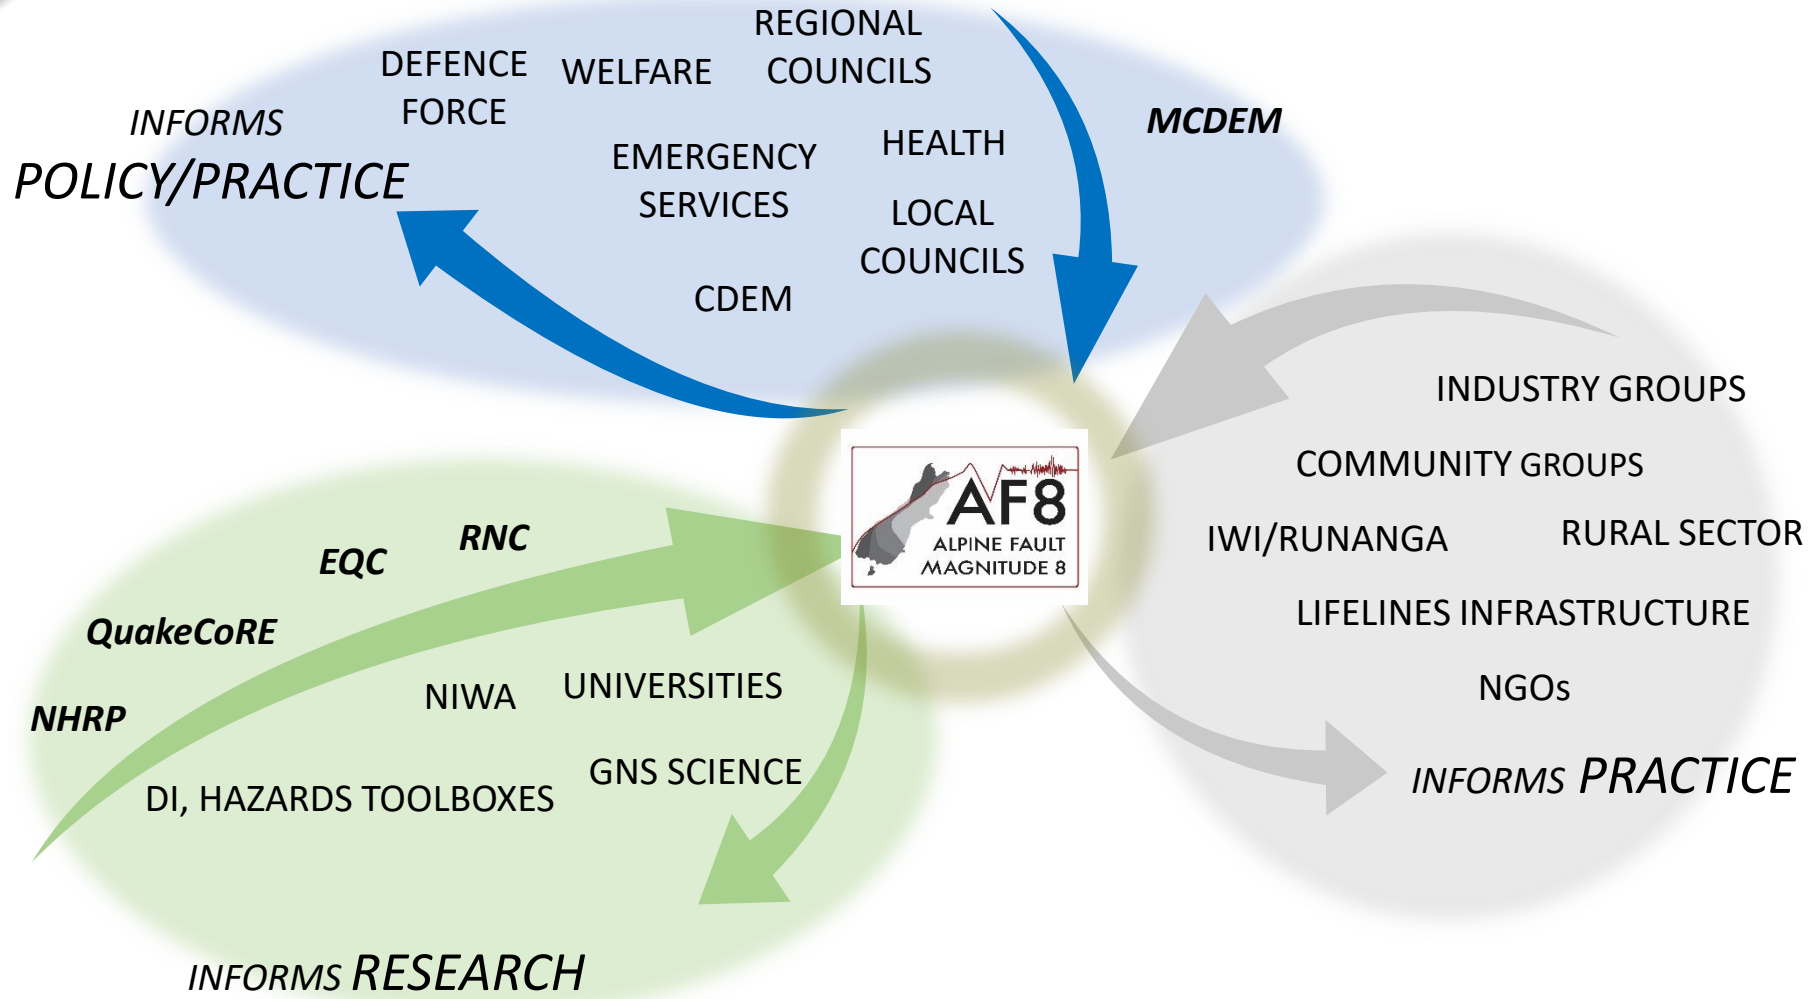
INFORMS POLICY/PRACTICE

DEFENCE FORCE

WELFARE

REGIONAL COUNCILS

MCDEM

EMERGENCY SERVICES

HEALTH

LOCAL COUNCILS

CDEM

AF8
ALPINE FAULT
MAGNITUDE 8

INDUSTRY GROUPS

COMMUNITY GROUPS

IWI/RUNANGA

RURAL SECTOR

LIFELINES INFRASTRUCTURE

NGOs

INFORMS PRACTICE

EQC

RNC

QuakeCoRE

NHRP

NIWA

UNIVERSITIES

GNS SCIENCE

DI, HAZARDS TOOLBOXES

INFORMS RESEARCH